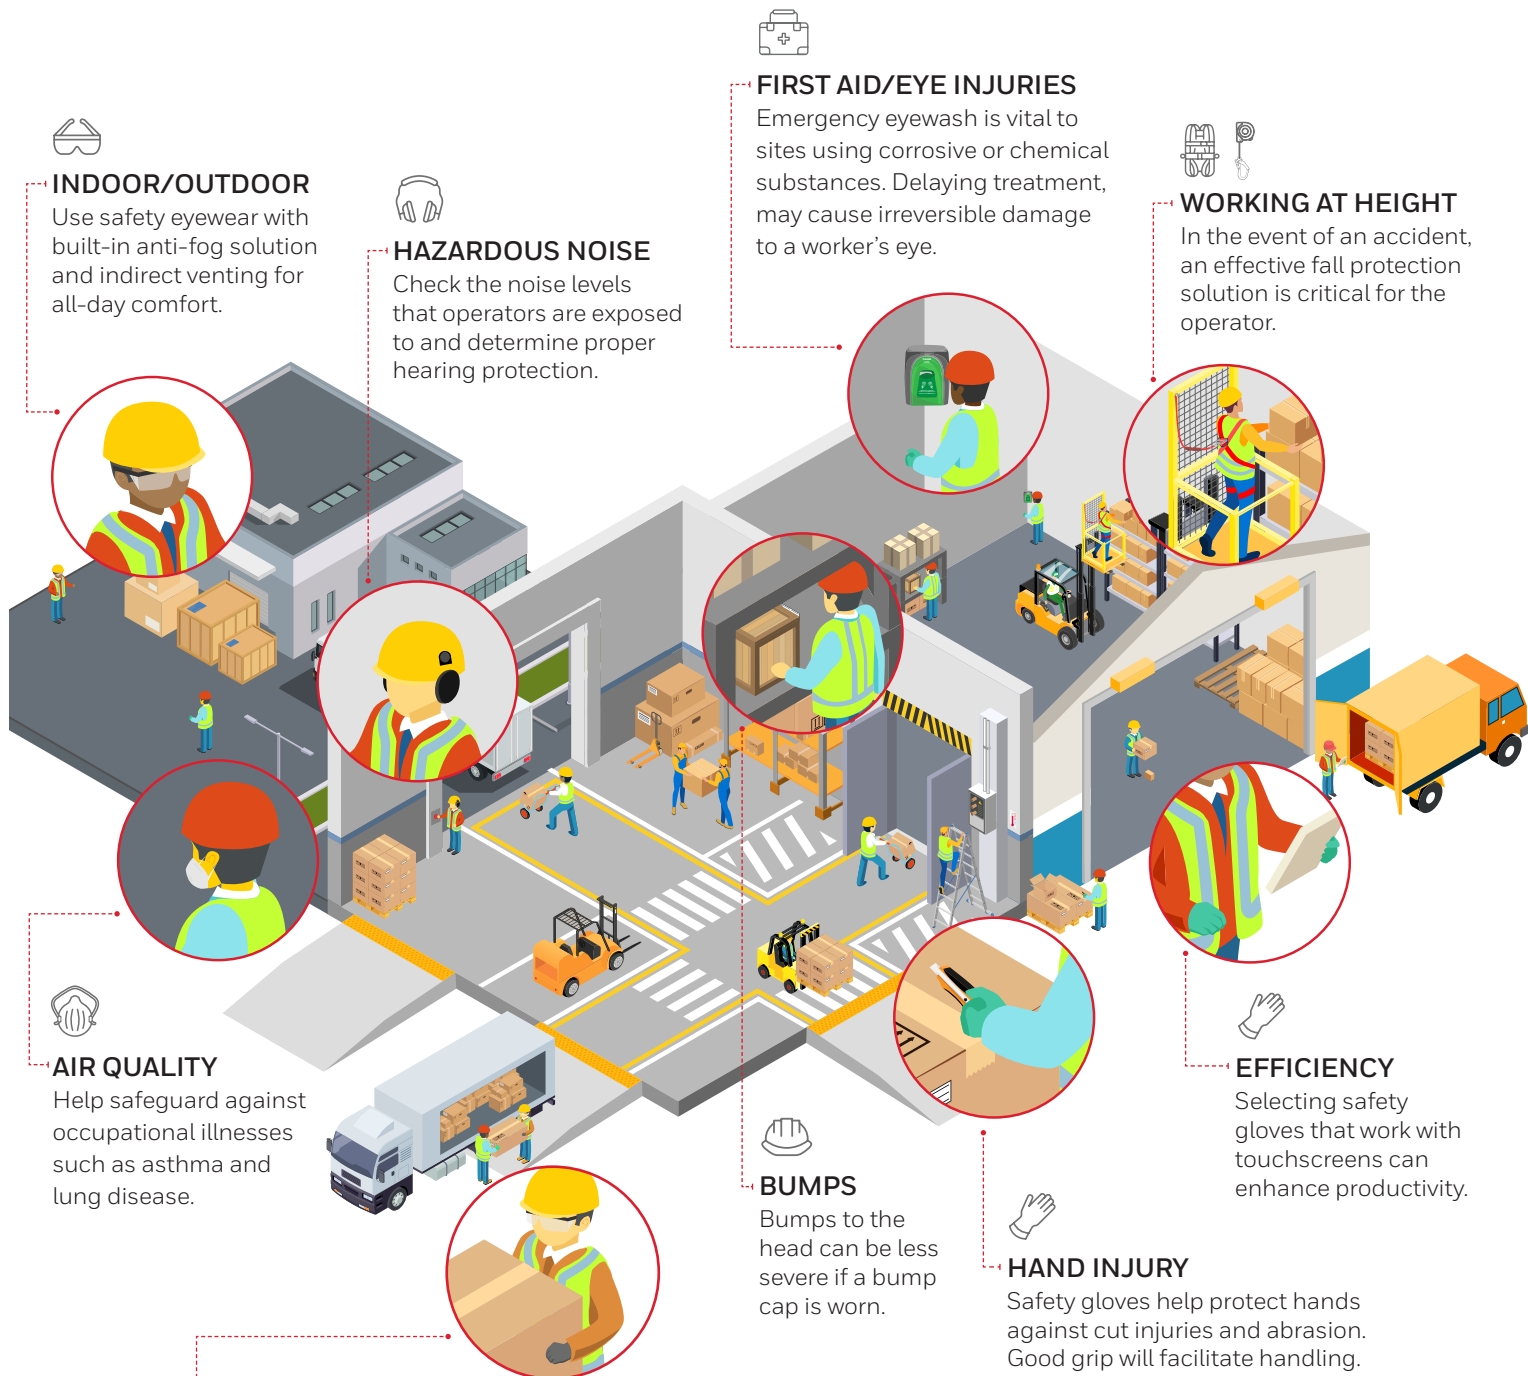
FIRST AID/EYE INJURIES
Emergency eyewash is vital to sites using corrosive or chemical substances. Delaying treatment, may cause irreversible damage to a worker's eye.

INDOOR/OUTDOOR
Use safety eyewear with built-in anti-fog solution and indirect venting for all-day comfort.

HAZARDOUS NOISE
Check the noise levels that operators are exposed to and determine proper hearing protection.

WORKING AT HEIGHT
In the event of an accident, an effective fall protection solution is critical for the operator.

AIR QUALITY
Help safeguard against occupational illnesses such as asthma and lung disease.

BUMPS
Bumps to the head can be less severe if a bump cap is worn.

EFFICIENCY
Selecting safety gloves that work with touchscreens can enhance productivity.

HAND INJURY
Safety gloves help protect hands against cut injuries and abrasion. Good grip will facilitate handling.